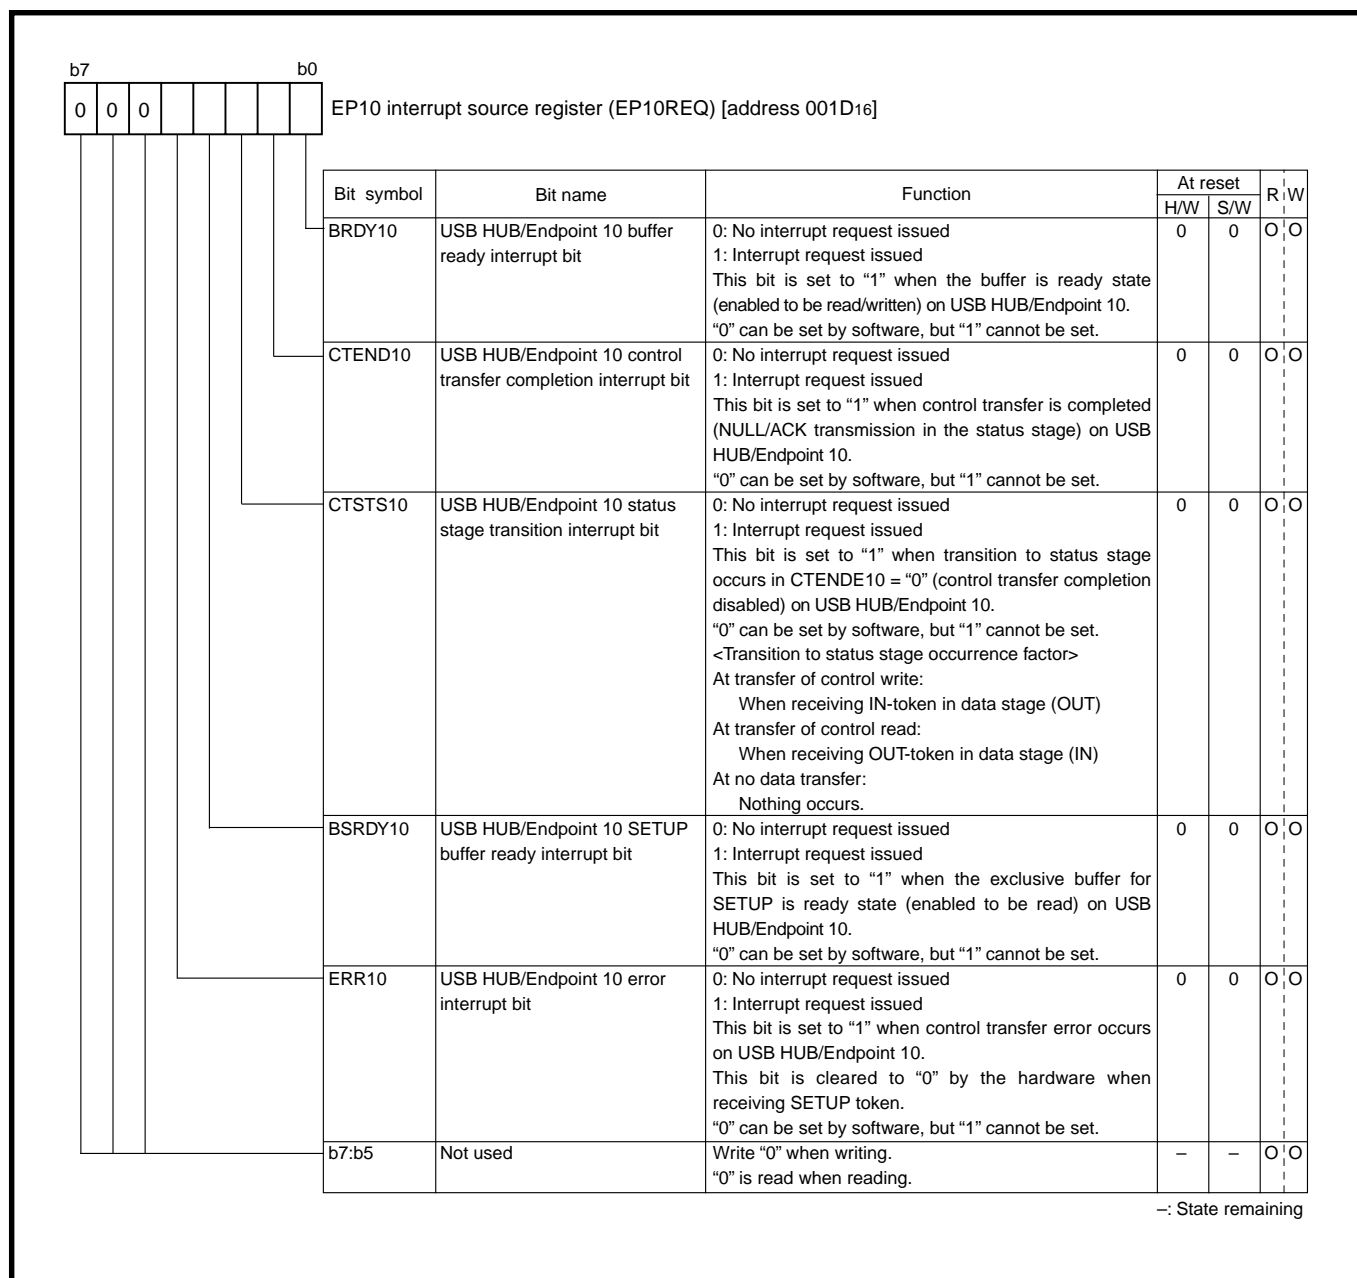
b7 b0

0 0 0

EP10 interrupt source register (EP10REQ) [address 001D$_{16}$]

| Bit symbol | Bit name | Function | At reset H/W | At reset S/W | R | W |
|---|---|---|---|---|---|---|
| BRDY10 | USB HUB/Endpoint 10 buffer ready interrupt bit | 0: No interrupt request issued<br>1: Interrupt request issued<br>This bit is set to “1” when the buffer is ready state (enabled to be read/written) on USB HUB/Endpoint 10.<br>“0” can be set by software, but “1” cannot be set. | 0 | 0 | O | O |
| CTEND10 | USB HUB/Endpoint 10 control transfer completion interrupt bit | 0: No interrupt request issued<br>1: Interrupt request issued<br>This bit is set to “1” when control transfer is completed (NULL/ACK transmission in the status stage) on USB HUB/Endpoint 10.<br>“0” can be set by software, but “1” cannot be set. | 0 | 0 | O | O |
| CTSTS10 | USB HUB/Endpoint 10 status stage transition interrupt bit | 0: No interrupt request issued<br>1: Interrupt request issued<br>This bit is set to “1” when transition to status stage occurs in CTENDE10 = “0” (control transfer completion disabled) on USB HUB/Endpoint 10.<br>“0” can be set by software, but “1” cannot be set.<br>&lt;Transition to status stage occurrence factor&gt;<br>At transfer of control write:<br>When receiving IN-token in data stage (OUT)<br>At transfer of control read:<br>When receiving OUT-token in data stage (IN)<br>At no data transfer:<br>Nothing occurs. | 0 | 0 | O | O |
| BSRDY10 | USB HUB/Endpoint 10 SETUP buffer ready interrupt bit | 0: No interrupt request issued<br>1: Interrupt request issued<br>This bit is set to “1” when the exclusive buffer for SETUP is ready state (enabled to be read) on USB HUB/Endpoint 10.<br>“0” can be set by software, but “1” cannot be set. | 0 | 0 | O | O |
| ERR10 | USB HUB/Endpoint 10 error interrupt bit | 0: No interrupt request issued<br>1: Interrupt request issued<br>This bit is set to “1” when control transfer error occurs on USB HUB/Endpoint 10.<br>This bit is cleared to “0” by the hardware when receiving SETUP token.<br>“0” can be set by software, but “1” cannot be set. | 0 | 0 | O | O |
| b7:b5 | Not used | Write “0” when writing.<br>“0” is read when reading. | – | – | O | O |

–: State remaining